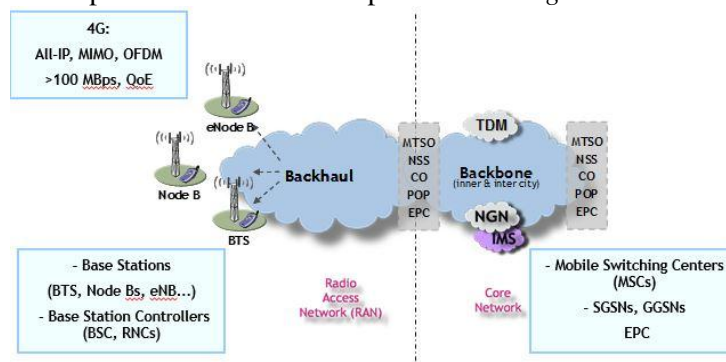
4G:
All-IP, MIMO, OFDM
>100 MBps, QoE

eNode B
Node B
BTS
Backhaul

MTSO
NSS
CO
POP
EPC

TDM
Backbone
(inner & inter city)
NGN
IMS

MTSO
NSS
CO
POP
EPC

- Base Stations
(BTS, Node Bs, eNB...)
- Base Station Controllers
(BSC, RNCs)

Radio
Access
Network (RAN)

Core
Network

- Mobile Switching Centers
(MSCs)
- SGSNs, GGSNs
EPC